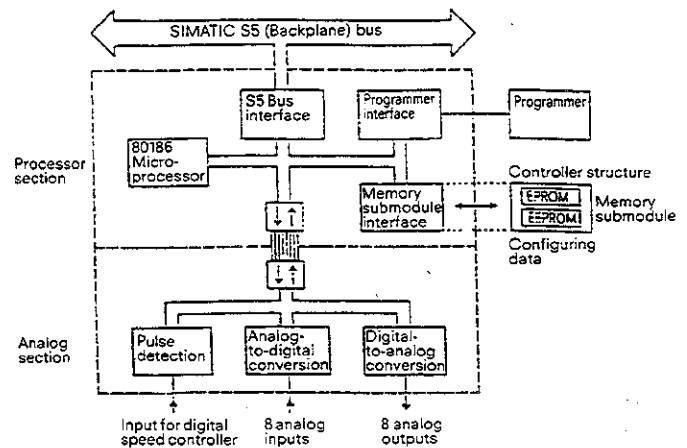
SIMATIC S5 (Backplane) bus

S5 Bus interface

Programmer interface

Programmer

80186 Microprocessor

Processor section

Controller structure

Memory submodule interface

EPROM

EEPROM

Memory submodule

Configuring data

Analog section

Pulse detection

Analog-to-digital conversion

Digital-to-analog conversion

Input for digital speed controller

8 analog inputs

8 analog outputs